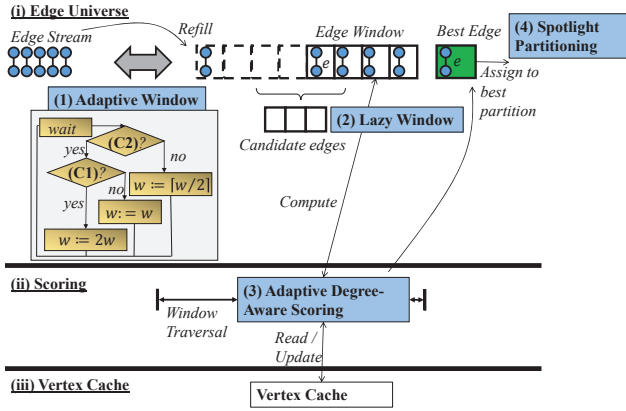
(i) Edge Universe

Edge Stream

Refill

Edge Window

Best Edge

(4) Spotlight Partitioning

$e$

$e$

Assign to best partition

(1) Adaptive Window

wait

(C2)?

yes

no

(C1)?

no

$w := \lceil w/2 \rceil$

yes

$w := w$

$w := 2w$

Candidate edges

(2) Lazy Window

Compute

(ii) Scoring

(3) Adaptive Degree-Aware Scoring

Window Traversal

Read / Update

(iii) Vertex Cache

Vertex Cache